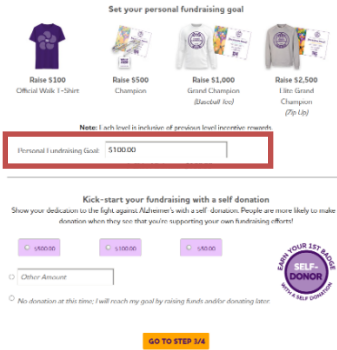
Set your personal fundraising goal

Raise $100
Official Walk T-Shirt

Raise $500
Champion

Raise $1,000
Grand Champion
(Baseball Tee)

Raise $2,500
Elite Grand Champion
(Zip Up)

Note: Each level is inclusive of previous level incentive rewards

Personal Fundraising Goal: $100.00

Kick-start your fundraising with a self donation
Show your dedication to the fight against Alzheimer's with a self-donation. People are more likely to make donation when they see that you're supporting your own fundraising efforts!

$500.00
$100.00
$50.00

Other Amount

No donation at this time; I will reach my goal by raising funds and/or donating later

EARN YOUR 1ST BADGE
SELF-DONOR
WITH A SELF DONATION

GO TO STEP 3/4